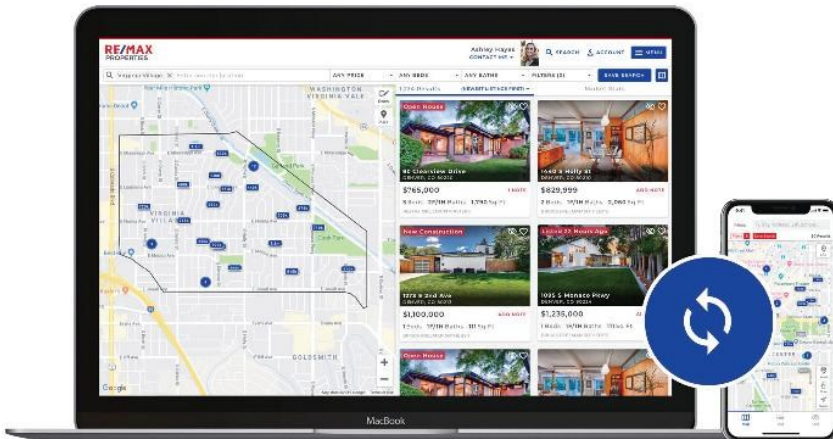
RE/MAX PROPERTIES

Ashley Hayes CONTACT ME

SEARCH ACCOUNT MENU

Virginia Village

ANY PRICE ANY BEDS ANY BATHS FILTERS (3) SAVE SEARCH

1774 Results NEWEST & STACK FIRST Market Stats

WASHINGTON VIRGINIA VALE

VIRGINIA VILLAGE

GOLDSMITH

Google

Open House

40 Clearview Drive DENVER, CO 80210

$765,000

ADD NOTE

1440 S Holly St DENVER, CO 80222

$829,999

ADD NOTE

New Construction

1278 S 2nd Ave DENVER, CO 80209

$1,100,000

ADD NOTE

Listed 22 Hours Ago

1095 S Monaco Pkwy DENVER, CO 80224

$1,235,000

Open House

MacBook